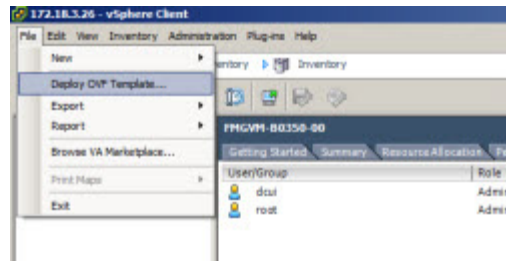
172.18.3.26 - vSphere Client

File Edit View Inventory Administration Plug-ins Help

New

Deploy OVF Template...

Export

Report

Browse VA Marketplace...

Print Maps

Exit

entory Inventory

FMGVM-B0350-00

Getting Started Summary Resource Allocation Pe

User/Group | Role
dcui | Admi
root | Admi